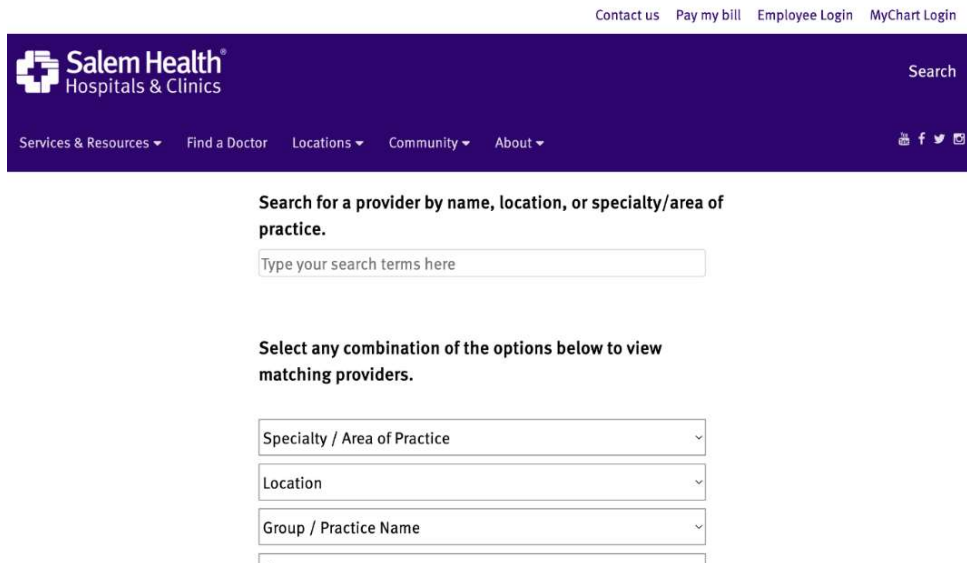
Contact us Pay my bill Employee Login MyChart Login

Salem Health®
Hospitals & Clinics

Search

Services & Resources ▾ Find a Doctor Locations ▾ Community ▾ About ▾

Search for a provider by name, location, or specialty/area of practice.

Type your search terms here

Select any combination of the options below to view matching providers.

Specialty / Area of Practice

Location

Group / Practice Name